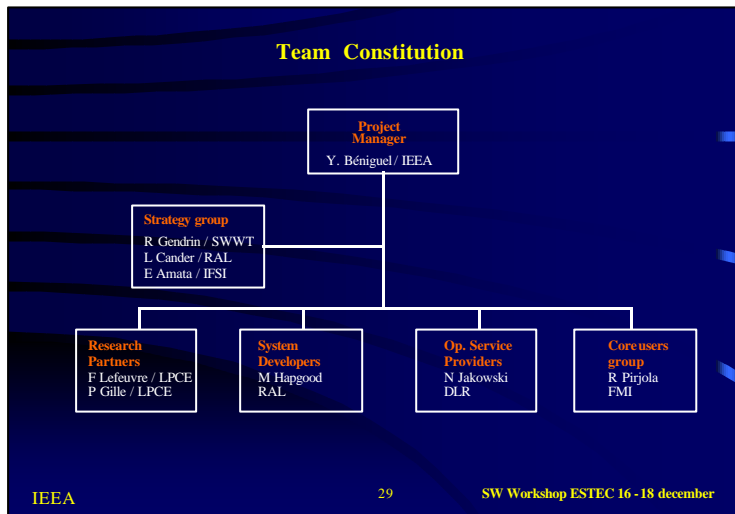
Team Constitution

Project Manager
Y. Béniguel / IEEA

Strategy group
R Gendrin / SWWT
L Cander / RAL
E Amata / IFSI

Research Partners
F Lefeuvre / LPCE
P Gille / LPCE

System Developers
M Hapgood
RAL

Op. Service Providers
N Jakowski
DLR

Core users group
R Pirjola
FMI

IEEA

29

SW Workshop ESTEC 16 - 18 december